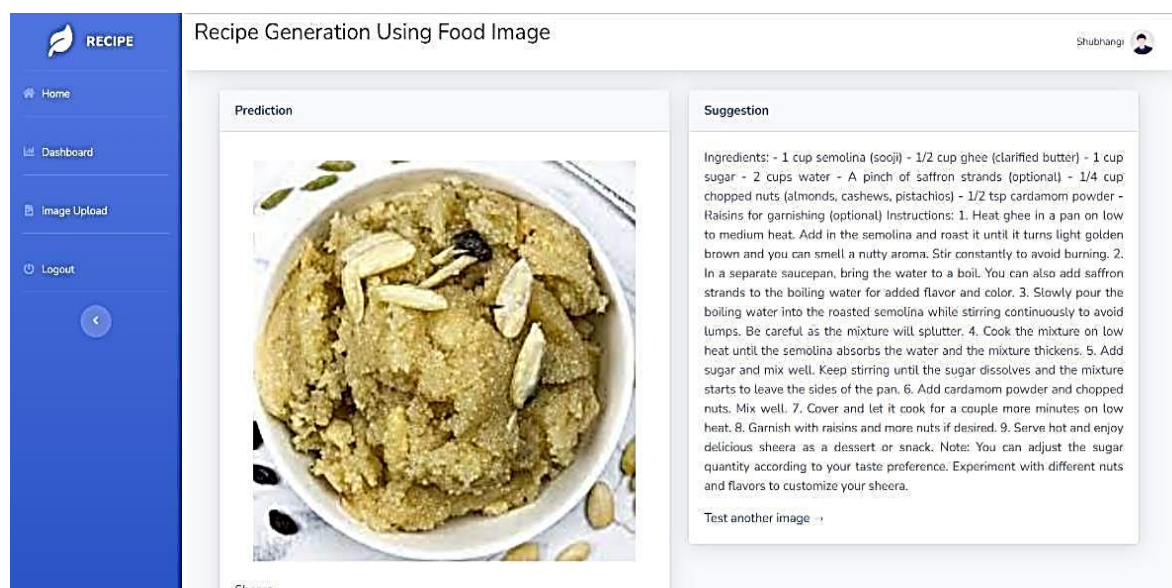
RECIPE

Home

Dashboard

Image Upload

Logout

Recipe Generation Using Food Image

Shubhangi

Prediction

Sheera

Suggestion

Ingredients: - 1 cup semolina (sooji) - 1/2 cup ghee (clarified butter) - 1 cup sugar - 2 cups water - A pinch of saffron strands (optional) - 1/4 cup chopped nuts (almonds, cashews, pistachios) - 1/2 tsp cardamom powder - Raisins for garnishing (optional) Instructions: 1. Heat ghee in a pan on low to medium heat. Add in the semolina and roast it until it turns light golden brown and you can smell a nutty aroma. Stir constantly to avoid burning. 2. In a separate saucepan, bring the water to a boil. You can also add saffron strands to the boiling water for added flavor and color. 3. Slowly pour the boiling water into the roasted semolina while stirring continuously to avoid lumps. Be careful as the mixture will splutter. 4. Cook the mixture on low heat until the semolina absorbs the water and the mixture thickens. 5. Add sugar and mix well. Keep stirring until the sugar dissolves and the mixture starts to leave the sides of the pan. 6. Add cardamom powder and chopped nuts. Mix well. 7. Cover and let it cook for a couple more minutes on low heat. 8. Garnish with raisins and more nuts if desired. 9. Serve hot and enjoy delicious sheera as a dessert or snack. Note: You can adjust the sugar quantity according to your taste preference. Experiment with different nuts and flavors to customize your sheera.

Test another image →